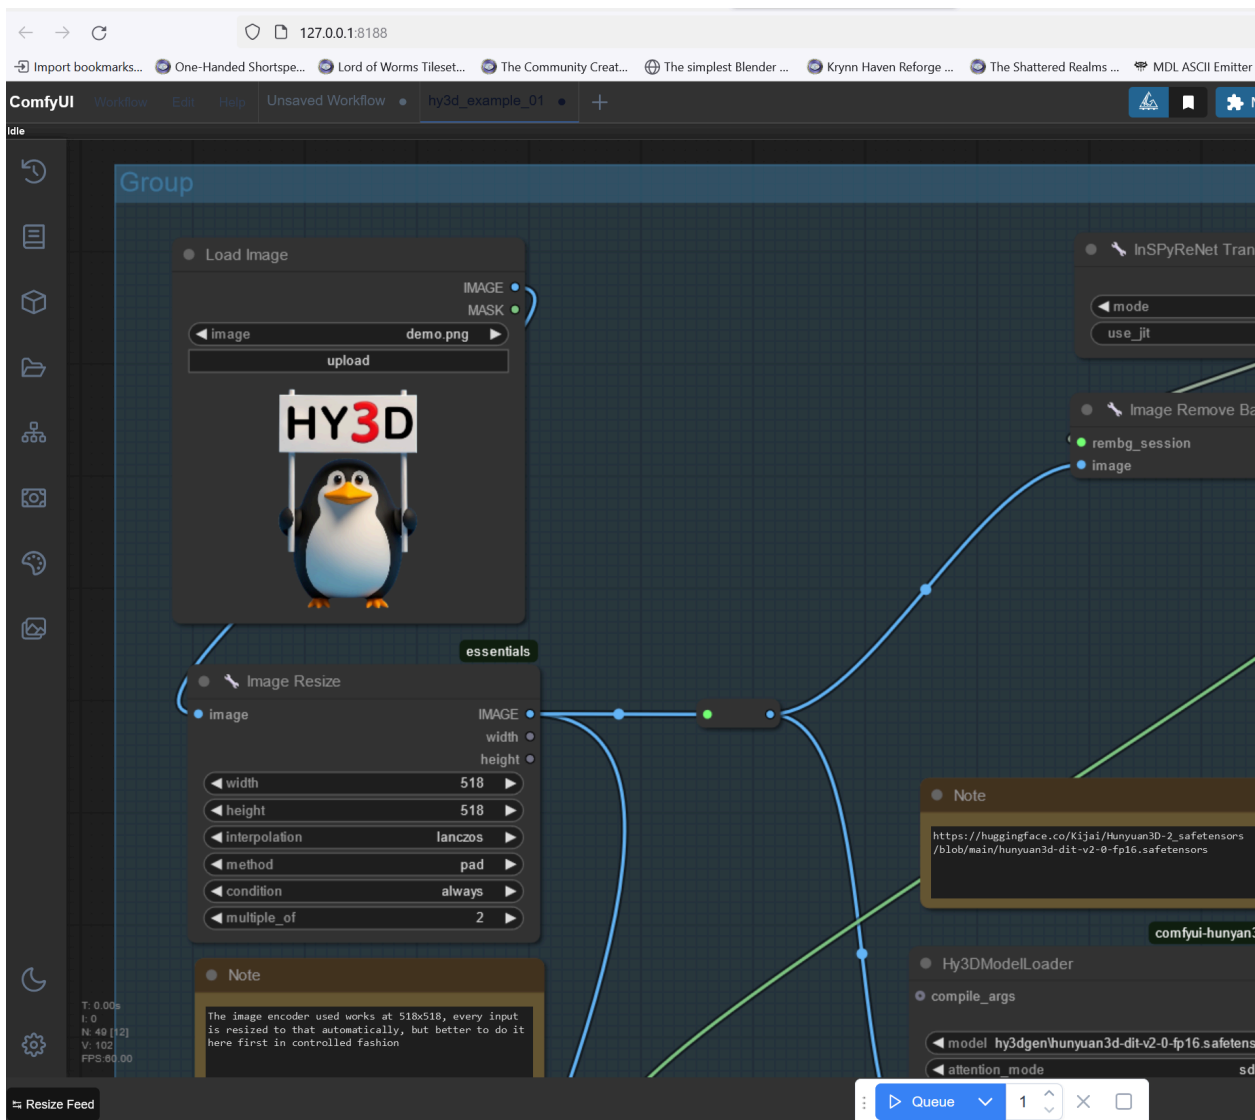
127.0.0.1:8188

Import bookmarks... One-Handed Shortspe... Lord of Worms Tileset... The Community Creat... The simplest Blender ... Krynn Haven Reforge ... The Shattered Realms ... MDL ASCII Emitter

ComfyUI Workflow Edit Help Unsaved Workflow hy3d_example_01

Idle

Group

Load Image
IMAGE
MASK
image demo.png
upload

HY3D

InSPyReNet Tran
mode
use_jit

Image Remove Ba
rembg_session
image

essentials

Image Resize
image
IMAGE
width
height
width 518
height 518
interpolation lanczos
method pad
condition always
multiple_of 2

Note
https://huggingface.co/Kijai/Hunyuan3D-2_safetensors/blob/main/hunyuan3d-dit-v2-0-fp16.safetensors

comfyui-hunyan3

Hy3DModelLoader
compile_args
model hy3dgen\hunyuan3d-dit-v2-0-fp16.safetens
attention_mode sd

Note
The image encoder used works at 518x518, every input is resized to that automatically, but better to do it here first in controlled fashion

T: 0.00s
I: 0
N: 49 [12]
V: 102
FPS:60.00

Resize Feed

Queue 1